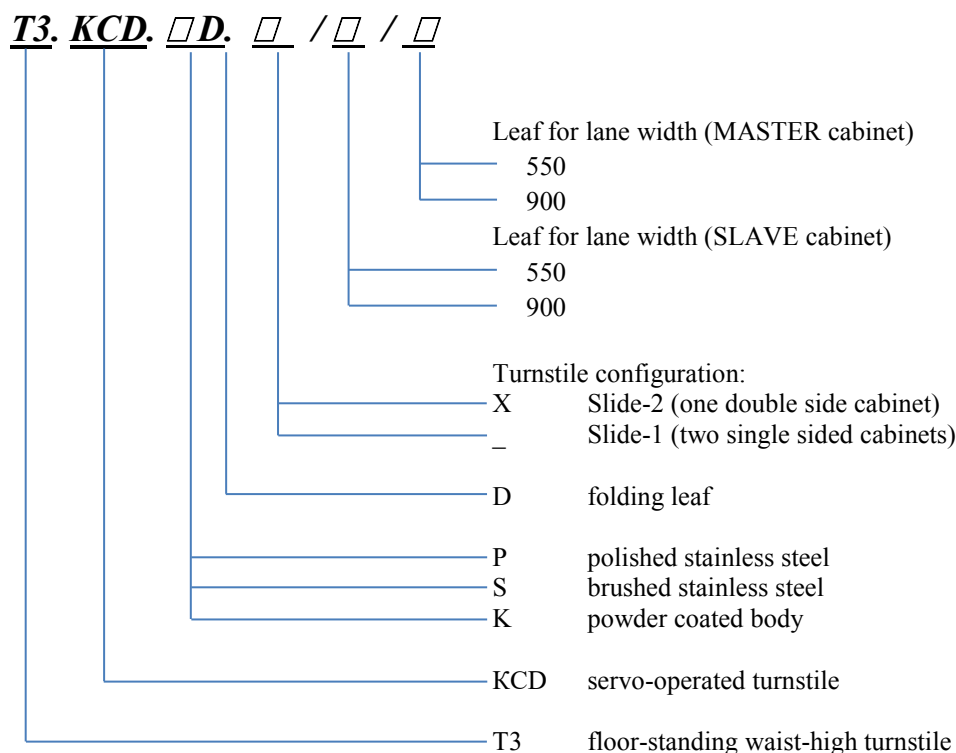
T3. KCD. □D. □ /□ / □

Leaf for lane width (MASTER cabinet)
550
900

Leaf for lane width (SLAVE cabinet)
550
900

Turnstile configuration:
X Slide-2 (one double side cabinet)
_ Slide-1 (two single sided cabinets)

D folding leaf

P polished stainless steel
S brushed stainless steel
K powder coated body

KCD servo-operated turnstile

T3 floor-standing waist-high turnstile